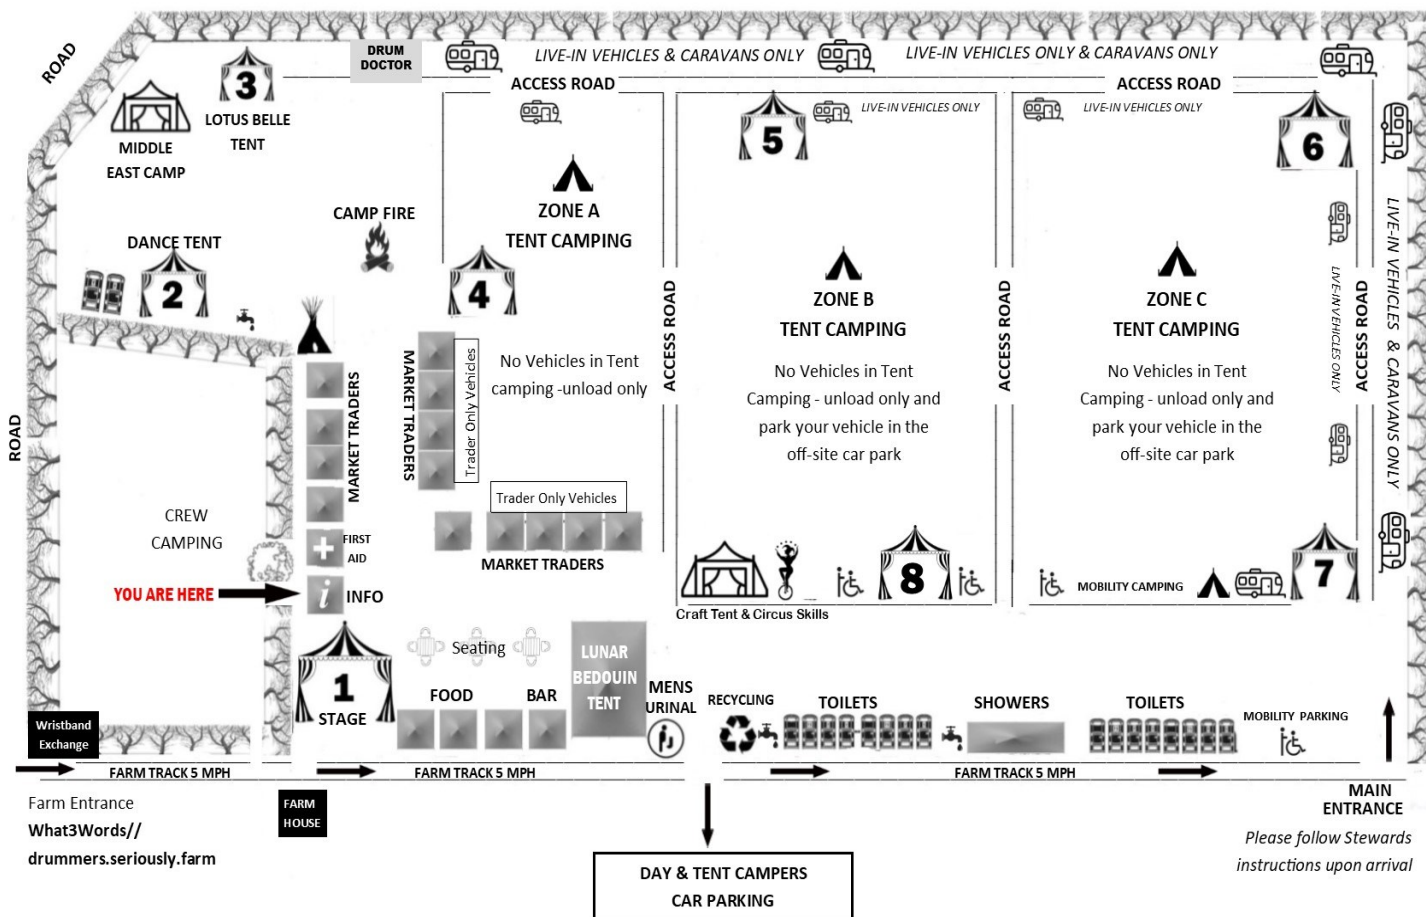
ROAD

DRUM DOCTOR

LIVE-IN VEHICLES & CARAVANS ONLY

LIVE-IN VEHICLES ONLY & CARAVANS ONLY

ACCESS ROAD

ACCESS ROAD

3

LOTUS BELLE TENT

MIDDLE EAST CAMP

CAMP FIRE

ZONE A

TENT CAMPING

LIVE-IN VEHICLES ONLY

5

LIVE-IN VEHICLES ONLY

6

DANCE TENT

2

4

ACCESS ROAD

ZONE B

TENT CAMPING

No Vehicles in Tent Camping - unload only and park your vehicle in the off-site car park

ACCESS ROAD

ZONE C

TENT CAMPING

No Vehicles in Tent Camping - unload only and park your vehicle in the off-site car park

LIVE-IN VEHICLES ONLY

ACCESS ROAD

LIVE-IN VEHICLES & CARAVANS ONLY

ROAD

MARKET TRADERS

MARKET TRADERS

Trader Only Vehicles

No Vehicles in Tent camping -unload only

Trader Only Vehicles

CREW CAMPING

FIRST AID

MARKET TRADERS

YOU ARE HERE

INFO

8

Craft Tent & Circus Skills

MOBILITY CAMPING

7

Seating

1

STAGE

FOOD

BAR

LUNAR BEDOUIN TENT

MENS URINAL

RECYCLING

TOILETS

SHOWERS

TOILETS

MOBILITY PARKING

Wristband Exchange

FARM TRACK 5 MPH

FARM TRACK 5 MPH

FARM TRACK 5 MPH

Farm Entrance

What3Words//

drummers.seriously.farm

FARM HOUSE

MAIN ENTRANCE

Please follow Stewards instructions upon arrival

DAY & TENT CAMPERS CAR PARKING